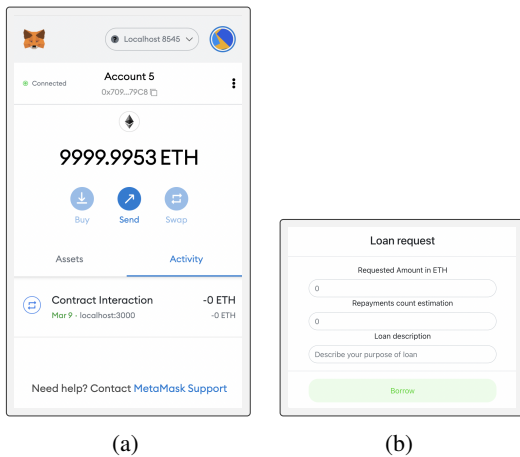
Localhost 8545

Connected

Account 5

0x709...79C8

9999.9953 ETH

Buy

Send

Swap

Assets

Activity

Contract Interaction

-0 ETH

Mar 9 - localhost:3000

-0 ETH

Need help? Contact MetaMask Support

(a)

Loan request

Requested Amount in ETH

0

Repayments count estimation

0

Loan description

Describe your purpose of loan

Borrow

(b)